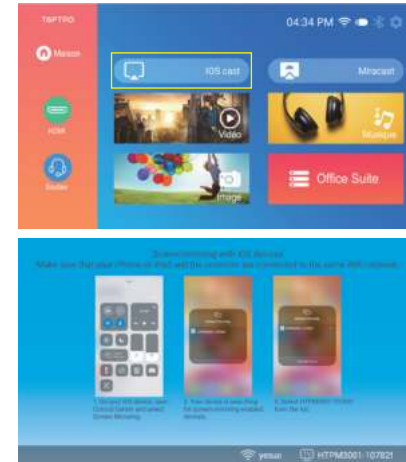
TOPTRO

Maison

HDMI

Sortie

04:34 PM

IOS cast

Miracast

Vidéo

Musique

Image

Office Suite

Screen mirroring with iOS devices
Make sure that your iPhone or iPad and the projector are connected to the same WiFi network

1. On your iOS device, open Control Center and select Screen Mirroring.

2. Your device is searching for screen-mirroring enabled devices.

3. Select HTPM3001-107821 from the list.

yesun

HTPM3001-107821